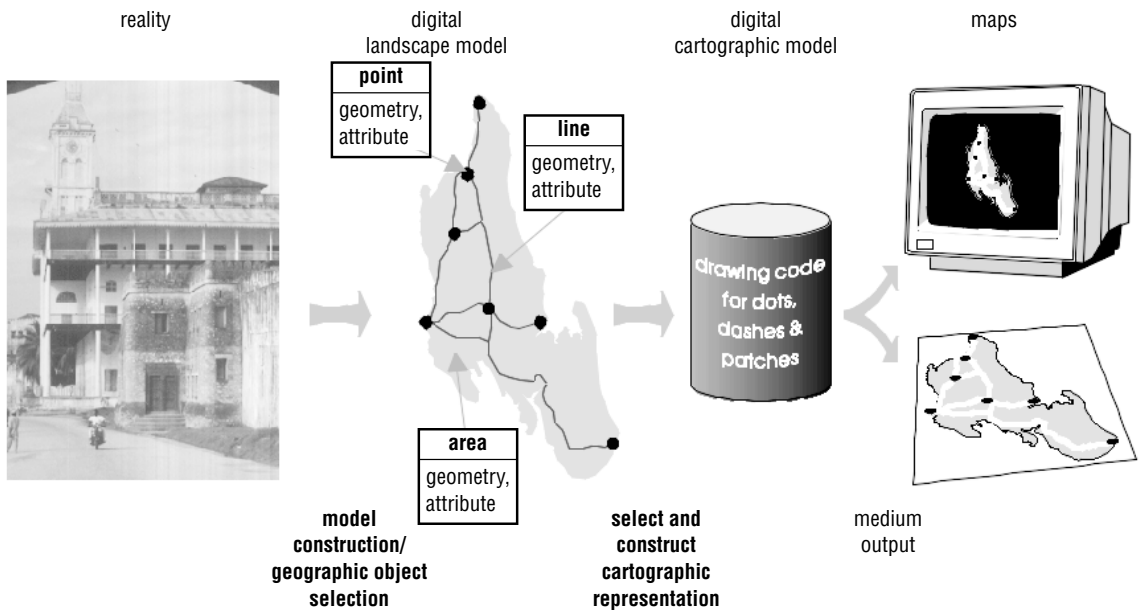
reality

digital landscape model

digital cartographic model

maps

point
geometry, attribute

line
geometry, attribute

area
geometry, attribute

drawing code for dots, dashes & patches

model construction/ geographic object selection

select and construct cartographic representation

medium output